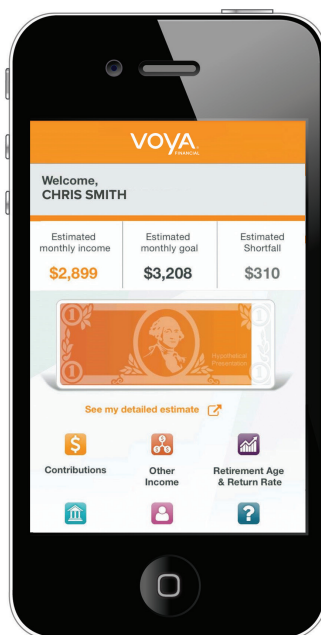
VOYA FINANCIAL

Welcome, CHRIS SMITH

| Estimated monthly income | Estimated monthly goal | Estimated Shortfall |
|---|---|---|
| $2,899 | $3,208 | $310 |

Hypothetical Presentation

See my detailed estimate

Contributions

Other Income

Retirement Age & Return Rate